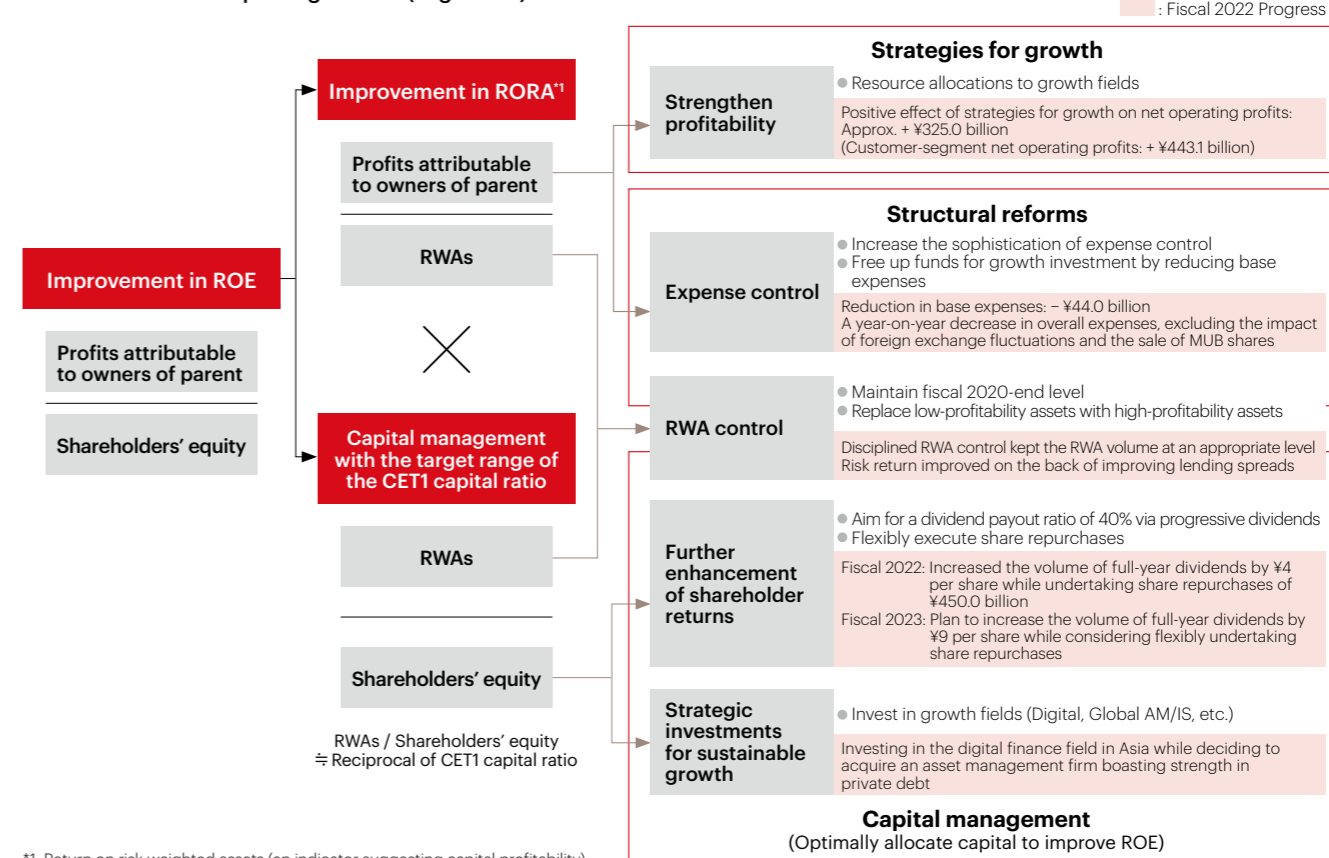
: Fiscal 2022 Progress

Improvement in ROE

Profits attributable to owners of parent

Shareholders' equity

Improvement in RORA$^{*1}$

Profits attributable to owners of parent

RWAs

Capital management with the target range of the CET1 capital ratio

RWAs

Shareholders' equity

RWAs / Shareholders' equity ≒ Reciprocal of CET1 capital ratio

Strategies for growth

Strengthen profitability

● Resource allocations to growth fields

Positive effect of strategies for growth on net operating profits: Approx. + ¥325.0 billion
(Customer-segment net operating profits: + ¥443.1 billion)

Structural reforms

Expense control

● Increase the sophistication of expense control
● Free up funds for growth investment by reducing base expenses

Reduction in base expenses: − ¥44.0 billion
A year-on-year decrease in overall expenses, excluding the impact of foreign exchange fluctuations and the sale of MUB shares

RWA control

● Maintain fiscal 2020-end level
● Replace low-profitability assets with high-profitability assets

Disciplined RWA control kept the RWA volume at an appropriate level
Risk return improved on the back of improving lending spreads

Further enhancement of shareholder returns

● Aim for a dividend payout ratio of 40% via progressive dividends
● Flexibly execute share repurchases

Fiscal 2022: Increased the volume of full-year dividends by ¥4 per share while undertaking share repurchases of ¥450.0 billion
Fiscal 2023: Plan to increase the volume of full-year dividends by ¥9 per share while considering flexibly undertaking share repurchases

Strategic investments for sustainable growth

● Invest in growth fields (Digital, Global AM/IS, etc.)

Investing in the digital finance field in Asia while deciding to acquire an asset management firm boasting strength in private debt

Capital management
(Optimally allocate capital to improve ROE)

*1 Return on risk-weighted assets (an indicator suggesting capital profitability)